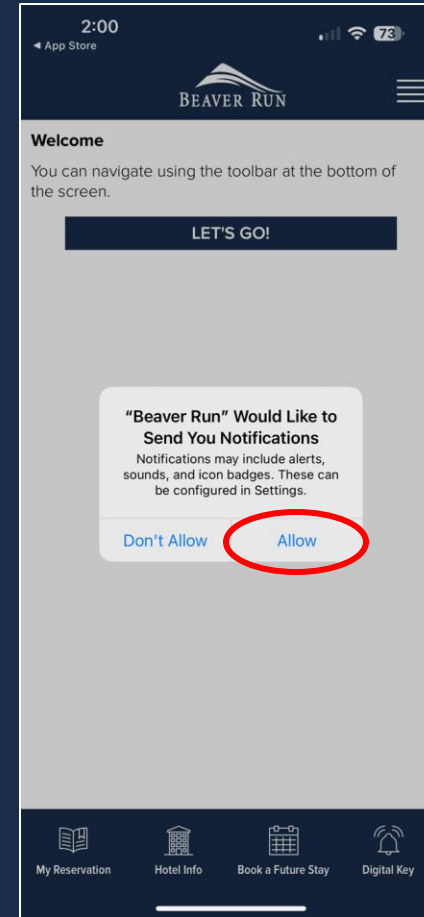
2:00
◂ App Store
73

BEAVER RUN

Welcome

You can navigate using the toolbar at the bottom of the screen.

LET'S GO!

"Beaver Run" Would Like to Send You Notifications

Notifications may include alerts, sounds, and icon badges. These can be configured in Settings.

Don't Allow
Allow

My Reservation
Hotel Info
Book a Future Stay
Digital Key